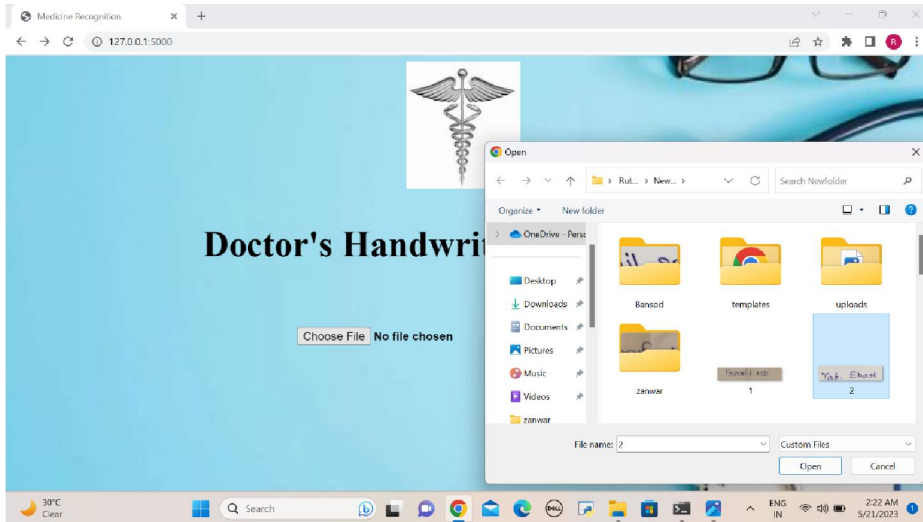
Medicine Recognition
127.0.0.1:5000

Doctor's Handwrit

Choose File No file chosen

Open
Rut... › New...
Search Newfolder
Organize New folder
OneDrive - Perso
Desktop
Downloads
Documents
Pictures
Music
Videos
zanwar
Bansod
templates
uploads
zanwar
1
2
File name: 2
Custom Files
Open
Cancel

30°C
Clear
Search
ENG
IN
2:22 AM
5/21/2023